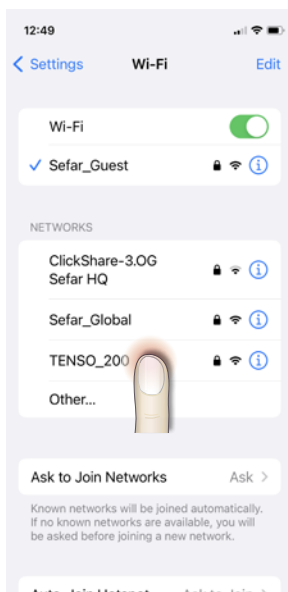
12:49

Settings Wi-Fi Edit

Wi-Fi

Sefar_Guest

NETWORKS

ClickShare-3.OG Sefar HQ

Sefar_Global

TENSO_200

Other...

Ask to Join Networks Ask

Known networks will be joined automatically. If no known networks are available, you will be asked before joining a new network.

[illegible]